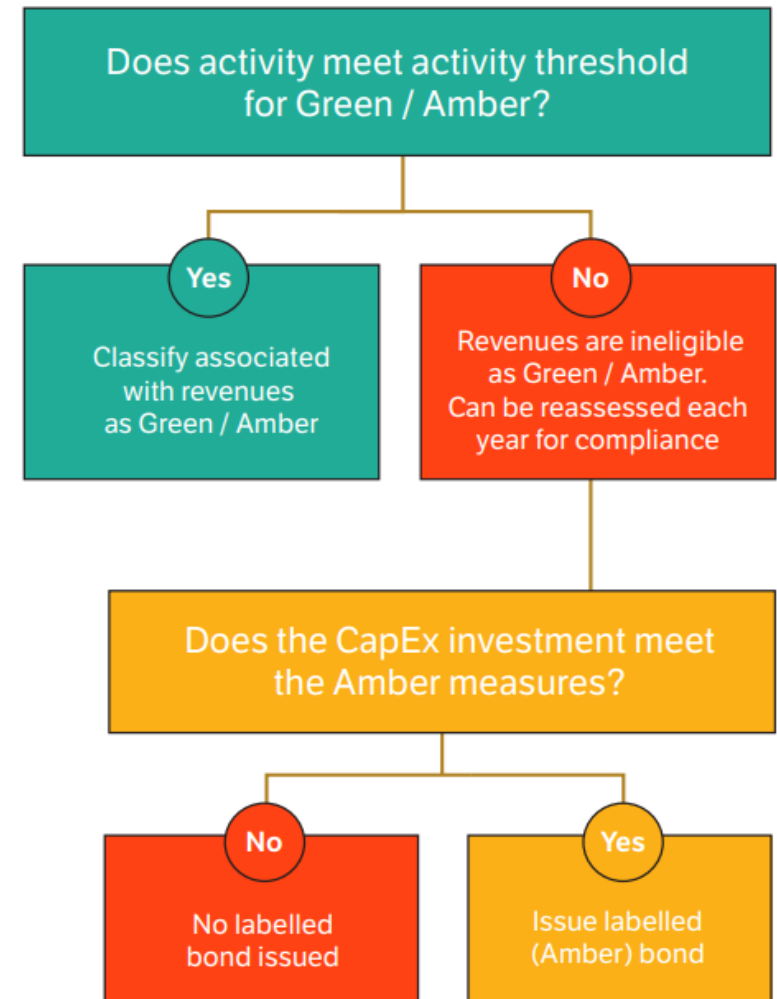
Does activity meet activity threshold for Green / Amber?

Yes

Classify associated with revenues as Green / Amber

No

Revenues are ineligible as Green / Amber. Can be reassessed each year for compliance

Does the CapEx investment meet the Amber measures?

No

No labelled bond issued

Yes

Issue labelled (Amber) bond